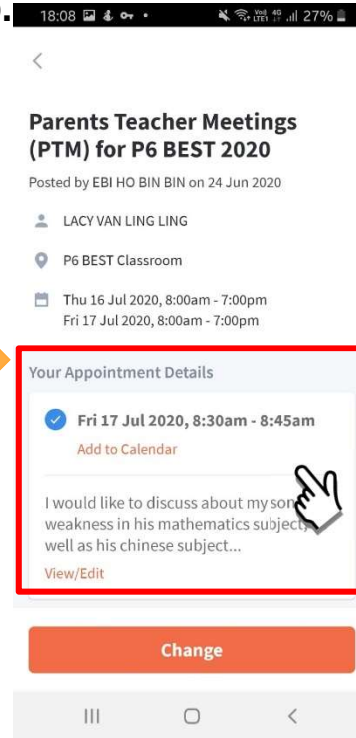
18:08 27%

<

Parents Teacher Meetings (PTM) for P6 BEST 2020

Posted by EBI HO BIN BIN on 24 Jun 2020

LACY VAN LING LING

P6 BEST Classroom

Thu 16 Jul 2020, 8:00am - 7:00pm
Fri 17 Jul 2020, 8:00am - 7:00pm

Your Appointment Details

Fri 17 Jul 2020, 8:30am - 8:45am

Add to Calendar

I would like to discuss about my son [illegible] weakness in his mathematics subject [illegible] well as his chinese subject...

View/Edit

Change